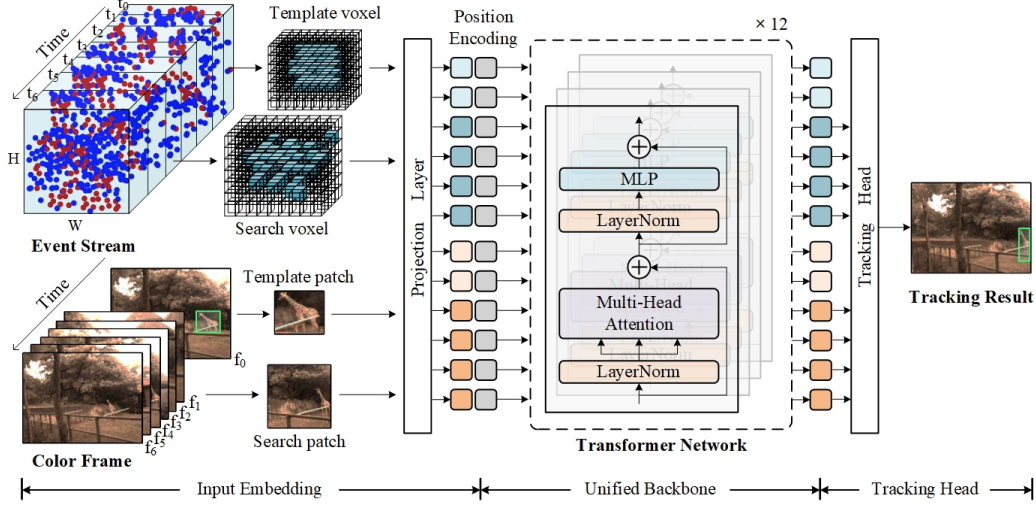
Time
$t_0$
$t_1$
$t_2$
$t_3$
$t_4$
$t_5$
$t_6$
H
W
Event Stream
Template voxel
Search voxel
Position Encoding
Projection Layer
× 12
MLP
LayerNorm
Multi-Head Attention
LayerNorm
Transformer Network
Tracking Head
Tracking Result
Time
$f_0$
$f_1$
$f_2$
$f_3$
$f_4$
$f_5$
$f_6$
Color Frame
Template patch
Search patch
Input Embedding
Unified Backbone
Tracking Head